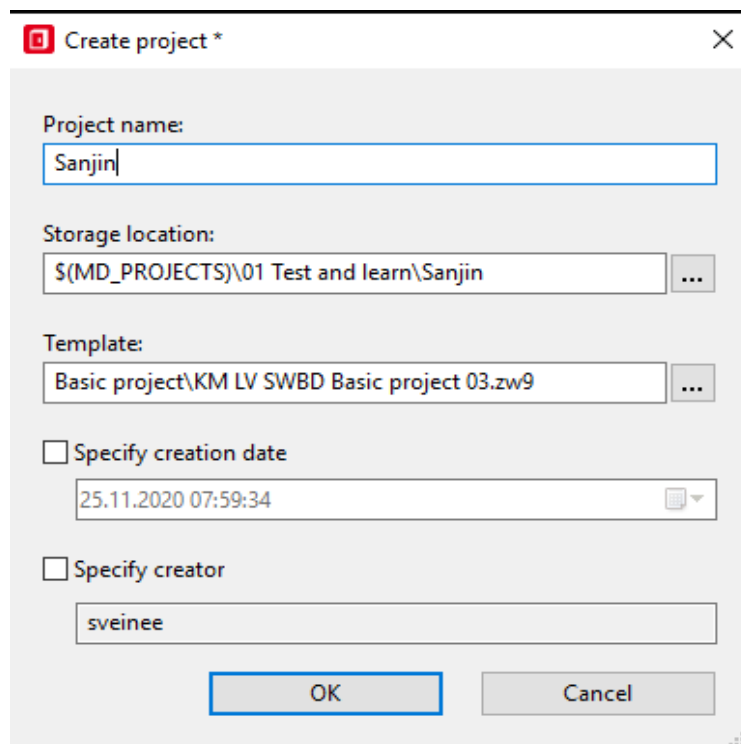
Create project *

Project name:

Sanjin

Storage location:

$(MD_PROJECTS)\01 Test and learn\Sanjin

...

Template:

Basic project\KM LV SWBD Basic project 03.zw9

...

Specify creation date

25.11.2020 07:59:34

Specify creator

sveinee

OK

Cancel